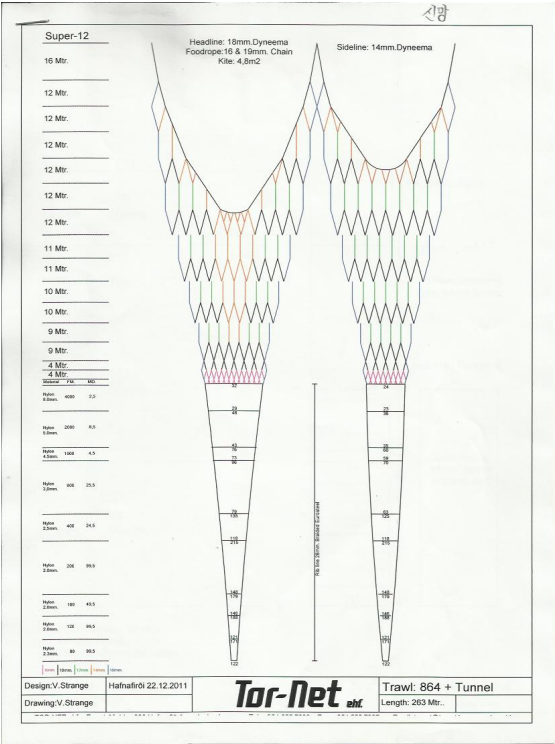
신망

Super-12

16 Mtr.

12 Mtr.

12 Mtr.

12 Mtr.

12 Mtr.

12 Mtr.

12 Mtr.

11 Mtr.

11 Mtr.

10 Mtr.

10 Mtr.

9 Mtr.

9 Mtr.

4 Mtr.

4 Mtr.

Headline: 18mm.Dyneema
Foodrope:16 & 19mm. Chain
Kite: 4,8m2

Sideline: 14mm.Dyneema

| Material | FTA | MD |
|---|---|---|
| Nylon 6.0mm. | 4000 | 2.5 |
| Nylon 5.0mm. | 2000 | 6.5 |
| Nylon 4.5mm. | 1000 | 4.5 |
| Nylon 3.0mm. | 600 | 25.5 |
| Nylon 2.5mm. | 400 | 24.5 |
| Nylon 2.0mm. | 200 | 99.5 |
| Nylon 2.0mm. | 160 | 40.5 |
| Nylon 2.0mm. | 120 | 99.5 |
| Nylon 2.3mm. | 80 | 99.5 |

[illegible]

32

24

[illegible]

Rib line 26mm. Braided Euroline

122

122

Design:V.Strange | Hafnafirði 22.12.2011

Drawing:V.Strange

Tor-Net ehf.

Trawl: 864 + Tunnel

Length: 263 Mtr..

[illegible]